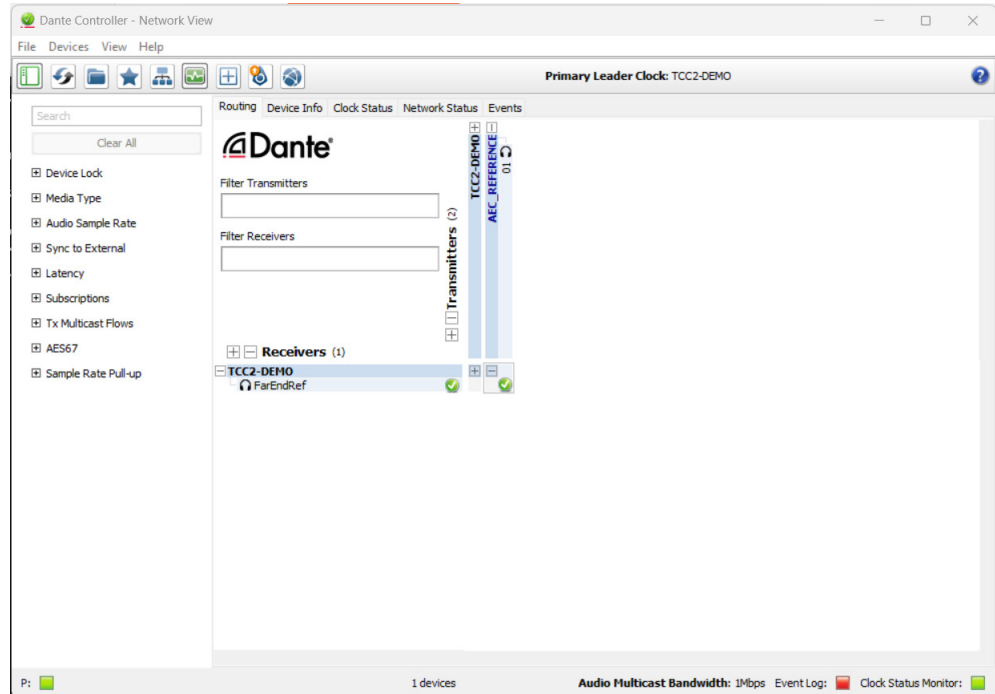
Dante Controller - Network View

File Devices View Help

Primary Leader Clock: TCC2-DEMO

Search

Clear All

⊞ Device Lock

⊞ Media Type

⊞ Audio Sample Rate

⊞ Sync to External

⊞ Latency

⊞ Subscriptions

⊞ Tx Multicast Flows

⊞ AES67

⊞ Sample Rate Pull-up

Routing Device Info Clock Status Network Status Events

Dante

Filter Transmitters

Filter Receivers

Transmitters (2)

TCC2-DEMO

AEC_REFERENCE

01

Receivers (1)

TCC2-DEMO

FarEndRef

P:

1 devices

Audio Multicast Bandwidth: 1Mbps Event Log: Clock Status Monitor: